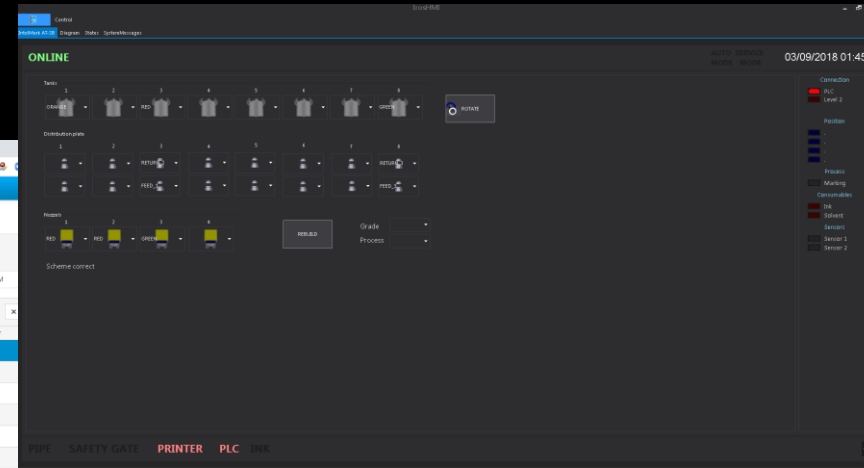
Control

InfoMark AT-26 Diagram Status SystemMessages

ONLINE

AUTO MODE
MODE MODE

03/09/2018 01:45

Tanks

1 2 3 4 5 6 7 8

ORANGE RED GREEN

ROTATE

Distribution plate

1 2 3 4 5 6 7 8

RETURN RETURN

FEED FEED

Heaters

1 2 3 4

RED RED GREEN

REBUILD

Grade

Process

Scheme correct

Connection

PLC

Level 2

Position

Process

Marking

Consumables

Ink

Solvent

Sensors

Sensor 1

Sensor 2

PIPE SAFETY GATE PRINTER PLC INK